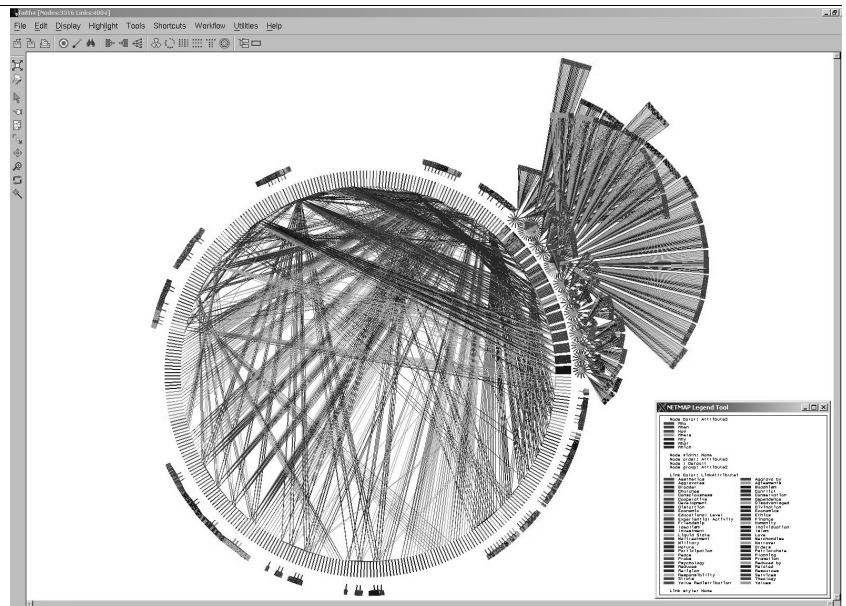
Faith+ [Nodes:3316 Links:4884]

File Edit Display Highlight Tools Shortcuts Workflow Utilities Help

NETMAP Legend Tool

Node Color: Attributed
Mau
Mman
Nav
Mmare
Mny
Mmy
Match

Node Width: None
Node Order: Attributed
Node 1 Denoti
Node group: Attributed

Link Color: LinkAttributed
Aesthetics
Aggressive
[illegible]
Christmas
Consciousness
Cooperative
Creativity
Dialation
Economic
Educational Level
Experiential Activity
Friendship
Idealism
Involvement
Liquid State
Maltreatment
Military
Order
Participation
Peace
Psychology
Reduced
Religion
Responsibility
Virtue
Virtue Manifestation
Applied to
Attachment
Buddhism
Comfort
Compassion
Dependence
Disadvantaged
Divination
Economics
Ethics
Finance
Humanity
Individuation
Islam
Love
Naturalness
Noticed
Ordain
Participate
Planning
Protection
Reduced by
Relation
Remission
Self-ism
Theology
Values

Link style: None